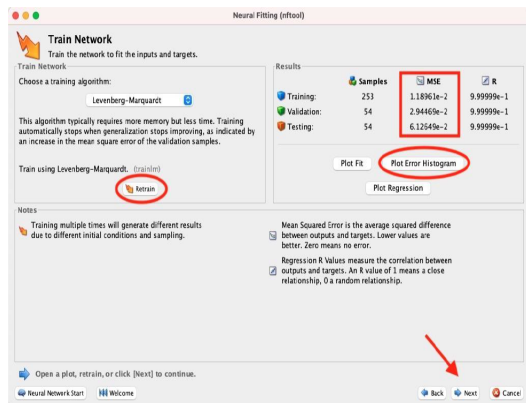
Neural Fitting (nftool)

Train Network
Train the network to fit the inputs and targets.

Train Network
Choose a training algorithm:
Levenberg-Marquardt
This algorithm typically requires more memory but less time. Training automatically stops when generalization stops improving, as indicated by an increase in the mean square error of the validation samples.

Train using Levenberg-Marquardt. (trainlm)
Retrain

Results

| | Samples | MSE | R |
|---|---|---|---|
| Training: | 253 | 1.18961e-2 | 9.99999e-1 |
| Validation: | 54 | 2.94469e-2 | 9.99999e-1 |
| Testing: | 54 | 6.12549e-2 | 9.99999e-1 |

Plot Fit  Plot Error Histogram
Plot Regression

Notes
Training multiple times will generate different results due to different initial conditions and sampling.

Mean Squared Error is the average squared difference between outputs and targets. Lower values are better. Zero means no error.

Regression R Values measure the correlation between outputs and targets. An R value of 1 means a close relationship, 0 a random relationship.

Open a plot, retrain, or click [Next] to continue.

Neural Network Start  Welcome  Back  Next  Cancel